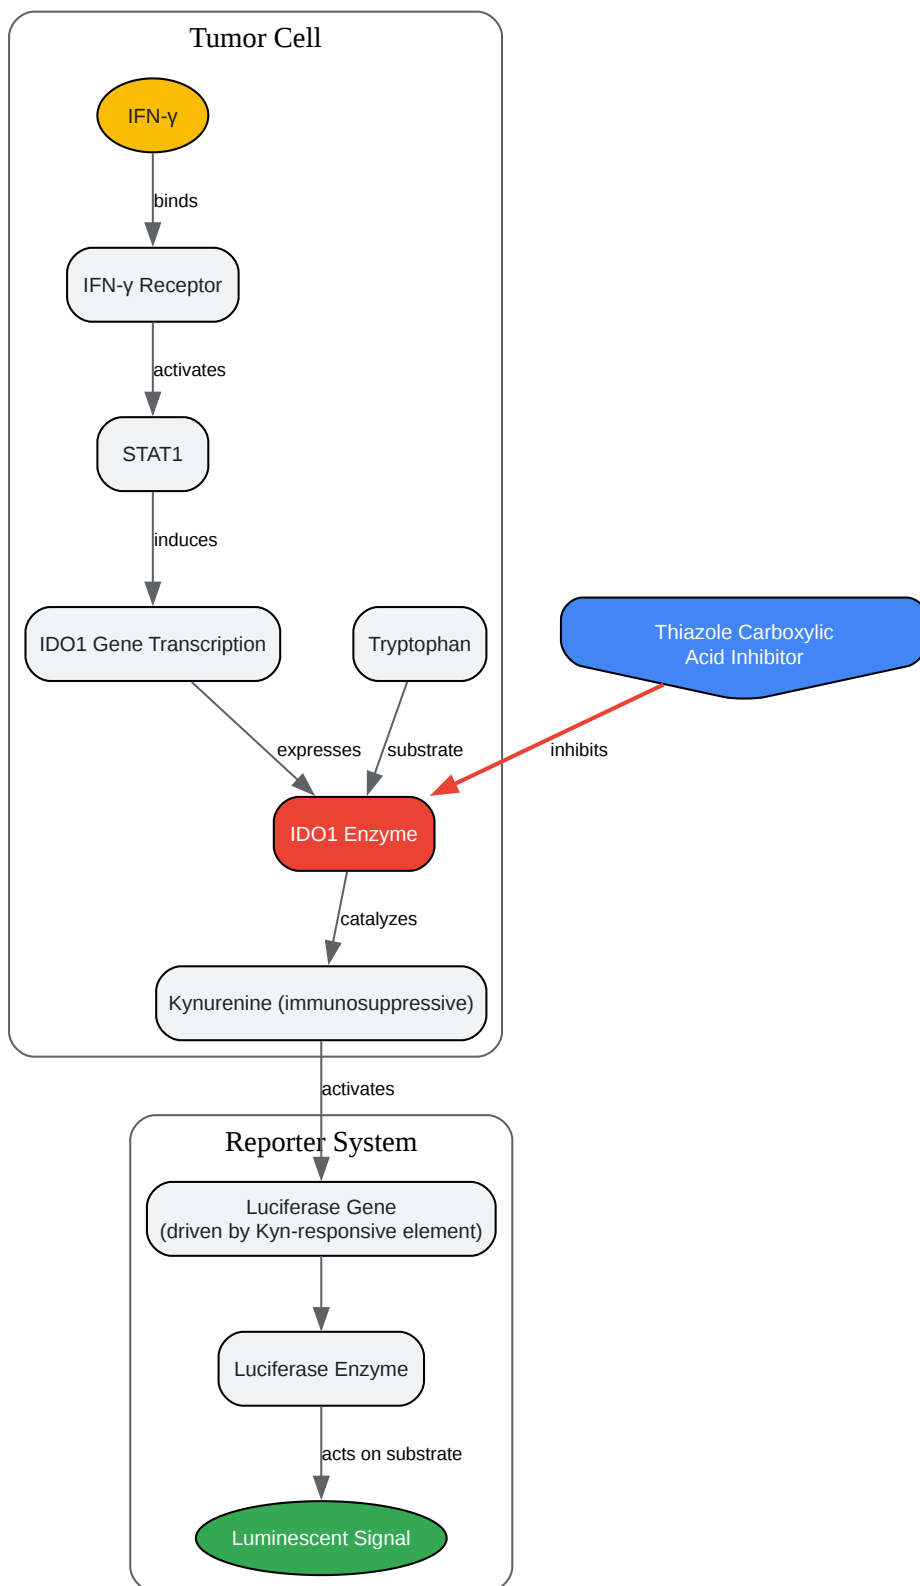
Tumor Cell

IFN-γ

binds

IFN-γ Receptor

activates

STAT1

induces

IDO1 Gene Transcription

Tryptophan

Thiazole Carboxylic Acid Inhibitor

expresses

substrate

inhibits

IDO1 Enzyme

catalyzes

Kynurenine (immunosuppressive)

activates

Reporter System

Luciferase Gene (driven by Kyn-responsive element)

Luciferase Enzyme

acts on substrate

Luminescent Signal